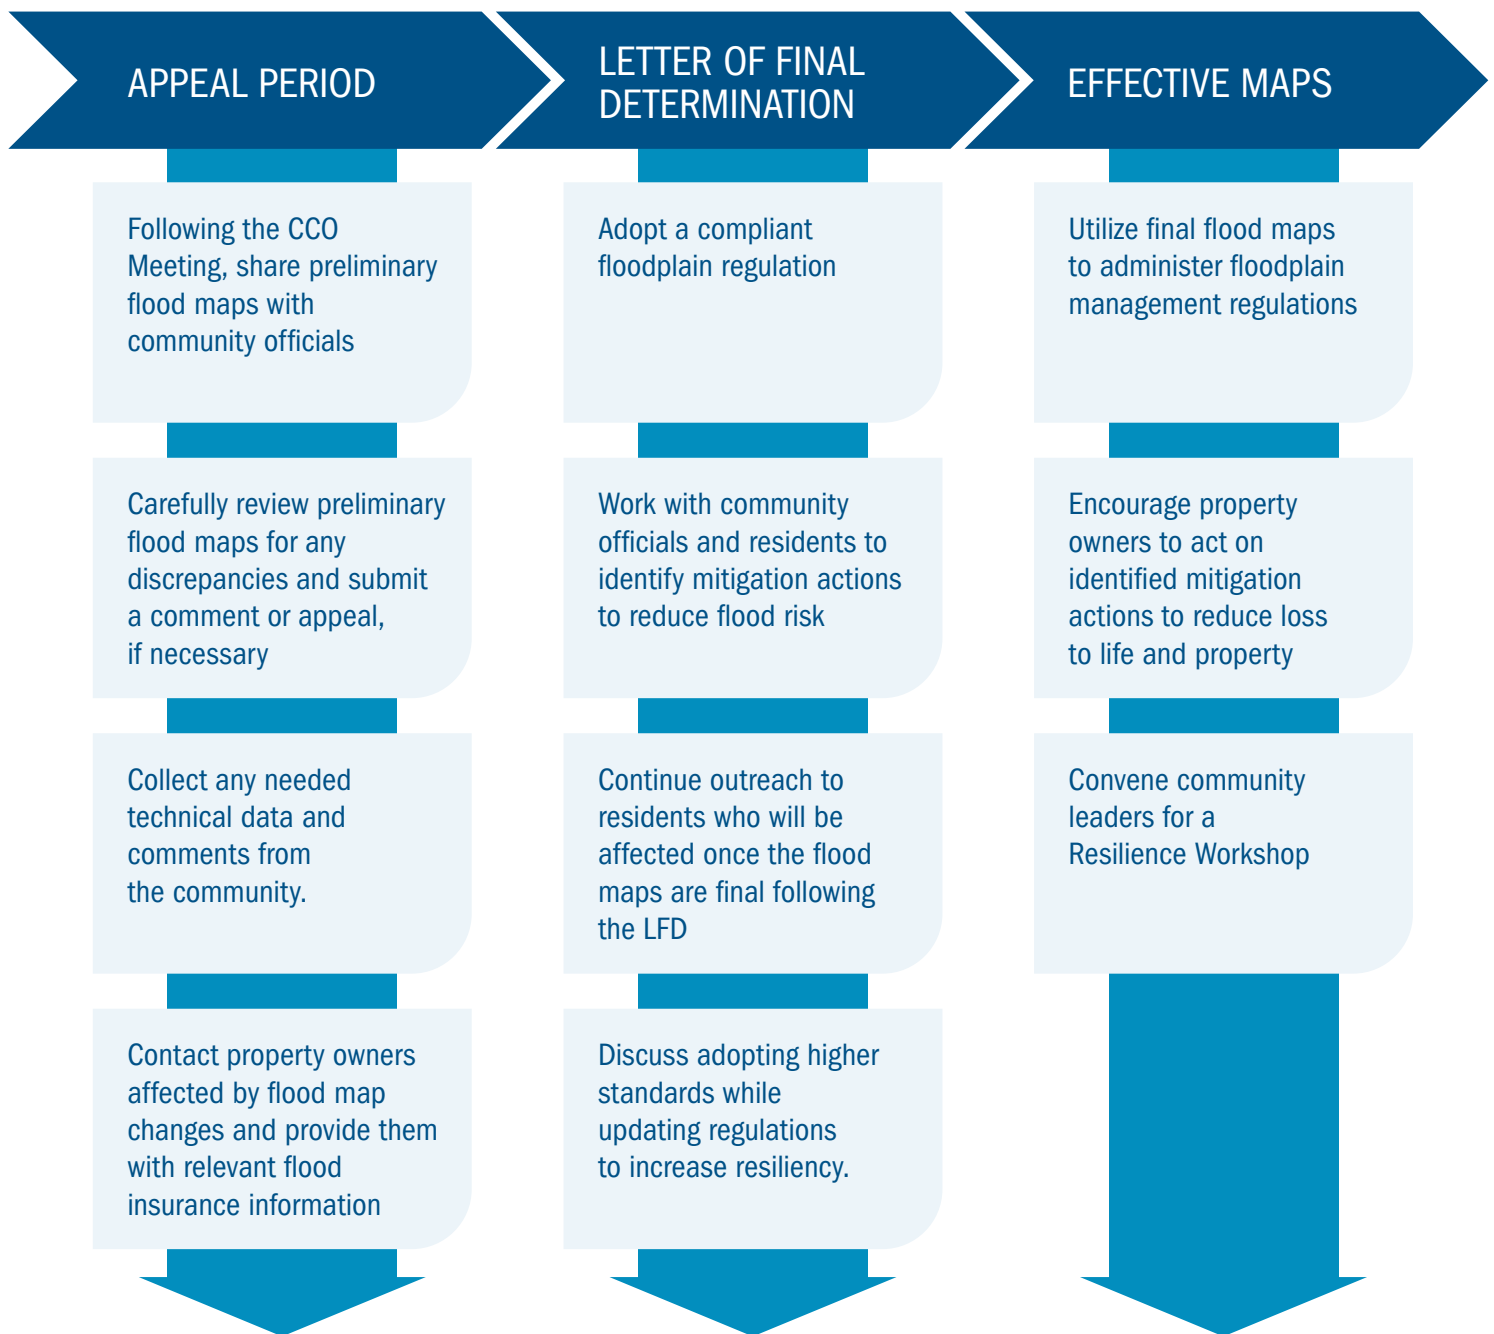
APPEAL PERIOD

Following the CCO Meeting, share preliminary flood maps with community officials

Carefully review preliminary flood maps for any discrepancies and submit a comment or appeal, if necessary

Collect any needed technical data and comments from the community.

Contact property owners affected by flood map changes and provide them with relevant flood insurance information

LETTER OF FINAL DETERMINATION

Adopt a compliant floodplain regulation

Work with community officials and residents to identify mitigation actions to reduce flood risk

Continue outreach to residents who will be affected once the flood maps are final following the LFD

Discuss adopting higher standards while updating regulations to increase resiliency.

EFFECTIVE MAPS

Utilize final flood maps to administer floodplain management regulations

Encourage property owners to act on identified mitigation actions to reduce loss to life and property

Convene community leaders for a Resilience Workshop